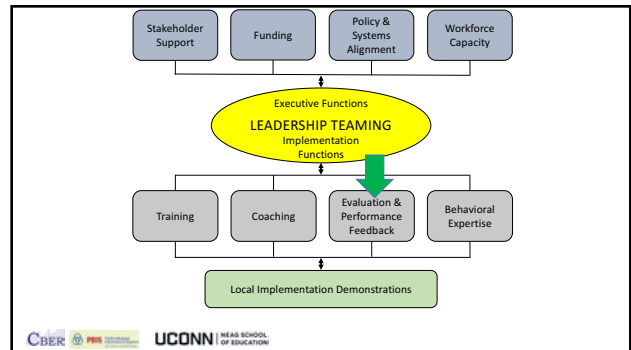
Stakeholder Support

Funding

Policy & Systems Alignment

Workforce Capacity

Executive Functions

LEADERSHIP TEAMING

Implementation Functions

Training

Coaching

Evaluation & Performance Feedback

Behavioral Expertise

Local Implementation Demonstrations

CBER PBIS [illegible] UCONN NEAG SCHOOL OF EDUCATION